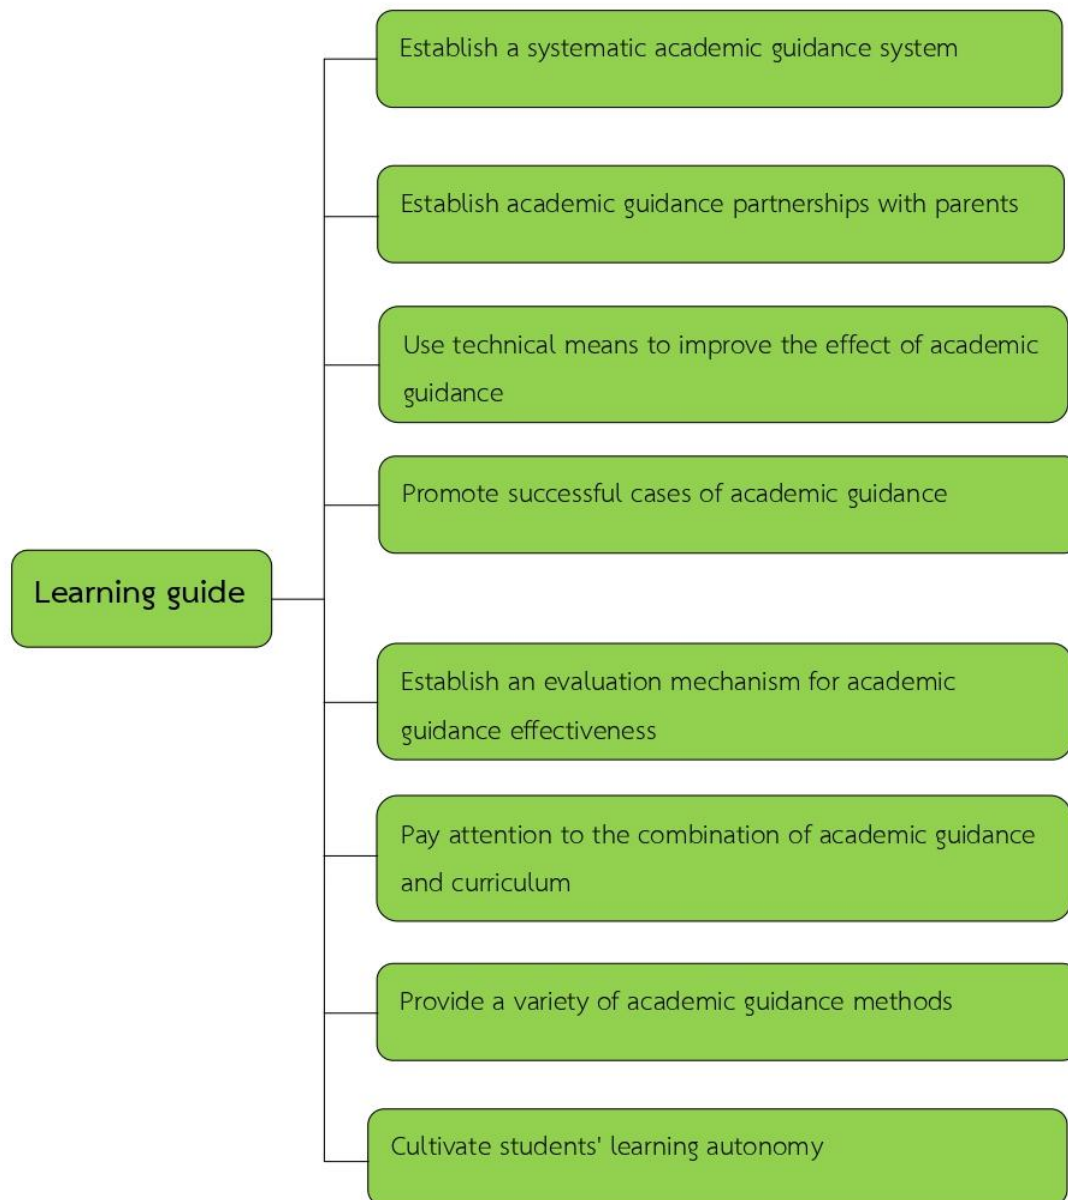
Learning guide

Establish a systematic academic guidance system

Establish academic guidance partnerships with parents

Use technical means to improve the effect of academic guidance

Promote successful cases of academic guidance

Establish an evaluation mechanism for academic guidance effectiveness

Pay attention to the combination of academic guidance and curriculum

Provide a variety of academic guidance methods

Cultivate students' learning autonomy